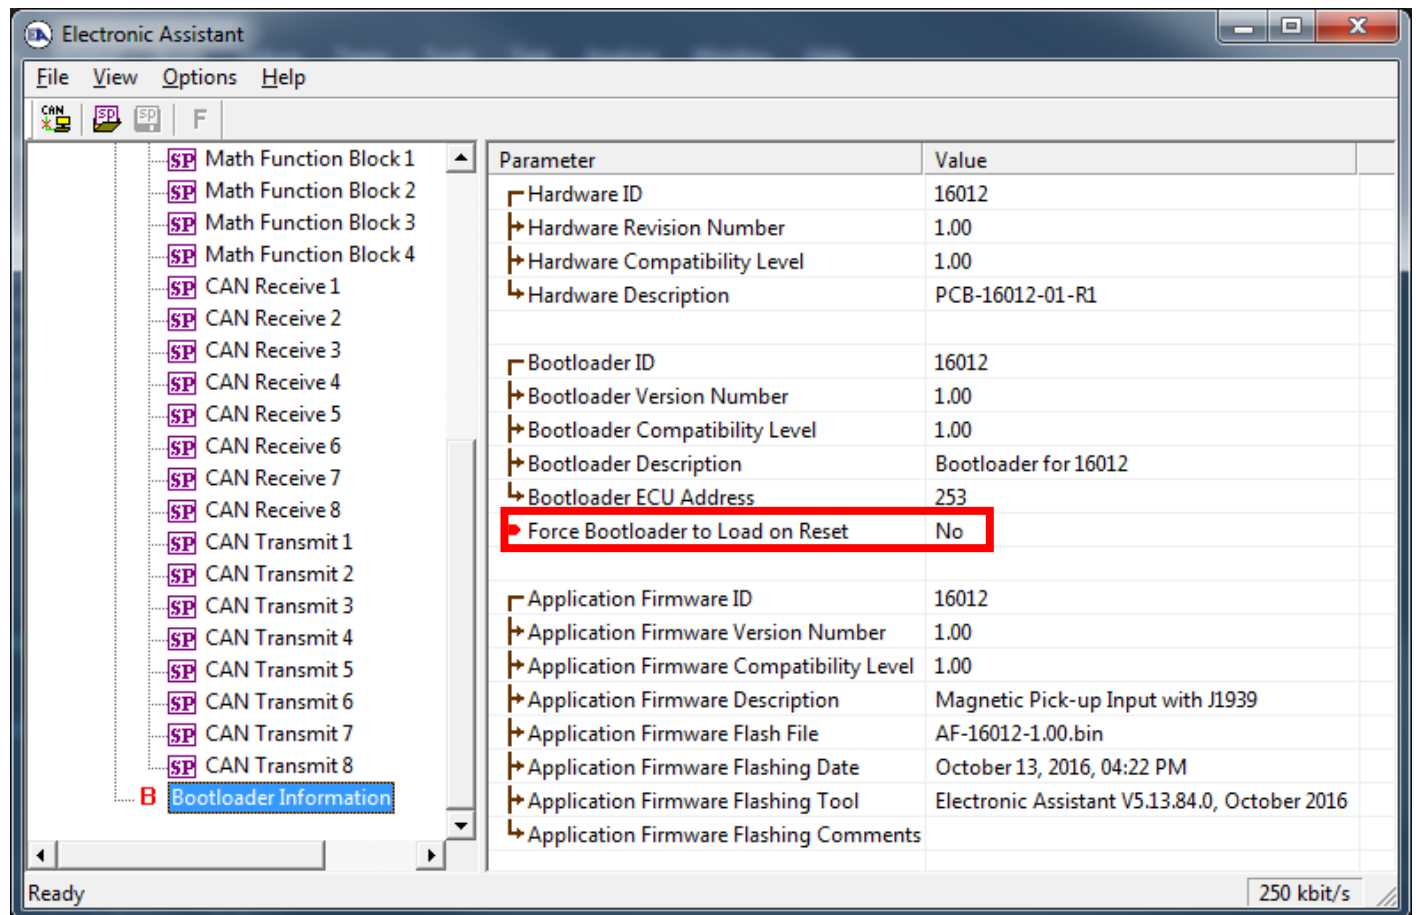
Electronic Assistant

File View Options Help

CAN SP SP F

SP Math Function Block 1
SP Math Function Block 2
SP Math Function Block 3
SP Math Function Block 4
SP CAN Receive 1
SP CAN Receive 2
SP CAN Receive 3
SP CAN Receive 4
SP CAN Receive 5
SP CAN Receive 6
SP CAN Receive 7
SP CAN Receive 8
SP CAN Transmit 1
SP CAN Transmit 2
SP CAN Transmit 3
SP CAN Transmit 4
SP CAN Transmit 5
SP CAN Transmit 6
SP CAN Transmit 7
SP CAN Transmit 8
B Bootloader Information

| Parameter | Value |
|---|---|
| Hardware ID | 16012 |
| Hardware Revision Number | 1.00 |
| Hardware Compatibility Level | 1.00 |
| Hardware Description | PCB-16012-01-R1 |
| | |
| Bootloader ID | 16012 |
| Bootloader Version Number | 1.00 |
| Bootloader Compatibility Level | 1.00 |
| Bootloader Description | Bootloader for 16012 |
| Bootloader ECU Address | 253 |
| Force Bootloader to Load on Reset | No |
| | |
| Application Firmware ID | 16012 |
| Application Firmware Version Number | 1.00 |
| Application Firmware Compatibility Level | 1.00 |
| Application Firmware Description | Magnetic Pick-up Input with J1939 |
| Application Firmware Flash File | AF-16012-1.00.bin |
| Application Firmware Flashing Date | October 13, 2016, 04:22 PM |
| Application Firmware Flashing Tool | Electronic Assistant V5.13.84.0, October 2016 |
| Application Firmware Flashing Comments | |

Ready 250 kbit/s